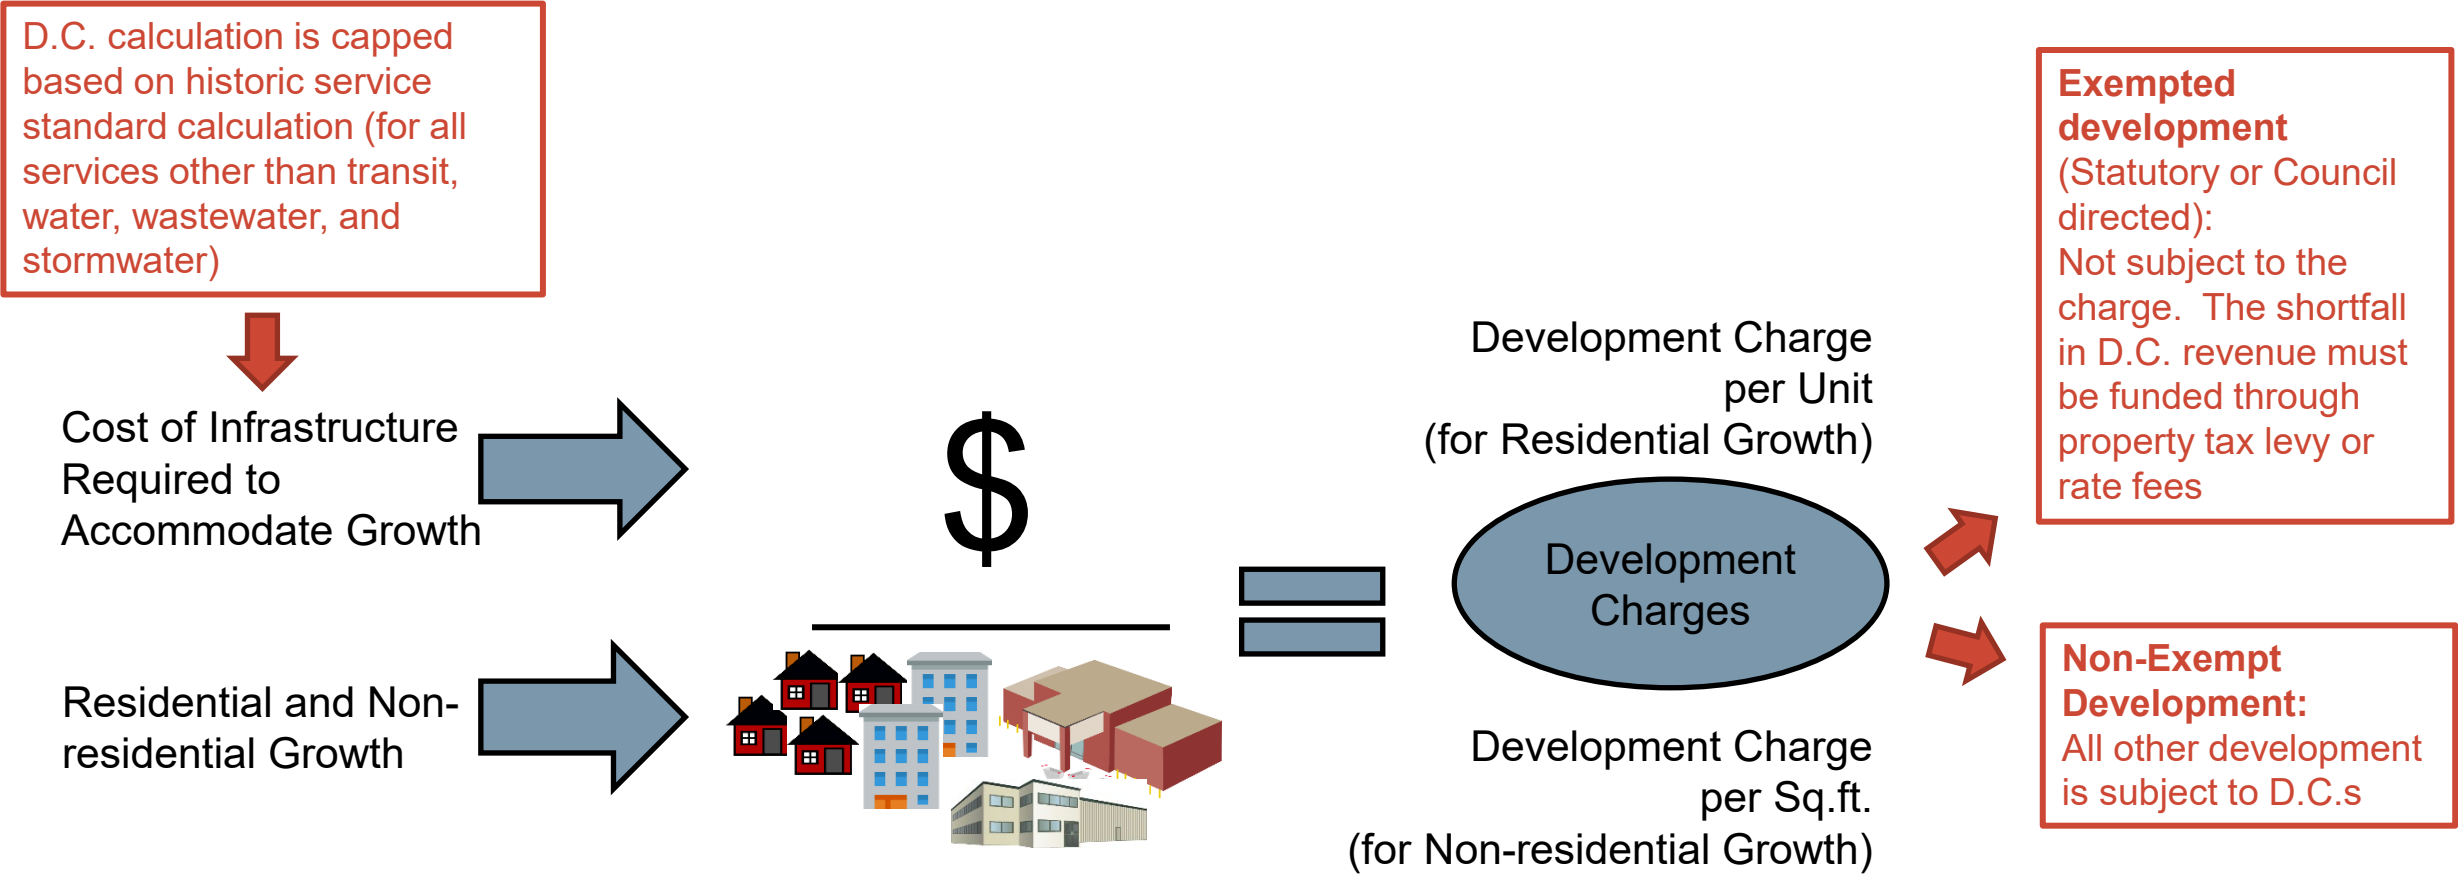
D.C. calculation is capped based on historic service standard calculation (for all services other than transit, water, wastewater, and stormwater)

Cost of Infrastructure Required to Accommodate Growth

$

Residential and Non-residential Growth

Development Charge per Unit (for Residential Growth)

Development Charges

Development Charge per Sq.ft. (for Non-residential Growth)

**Exempted development** (Statutory or Council directed): Not subject to the charge. The shortfall in D.C. revenue must be funded through property tax levy or rate fees

**Non-Exempt Development:** All other development is subject to D.C.s